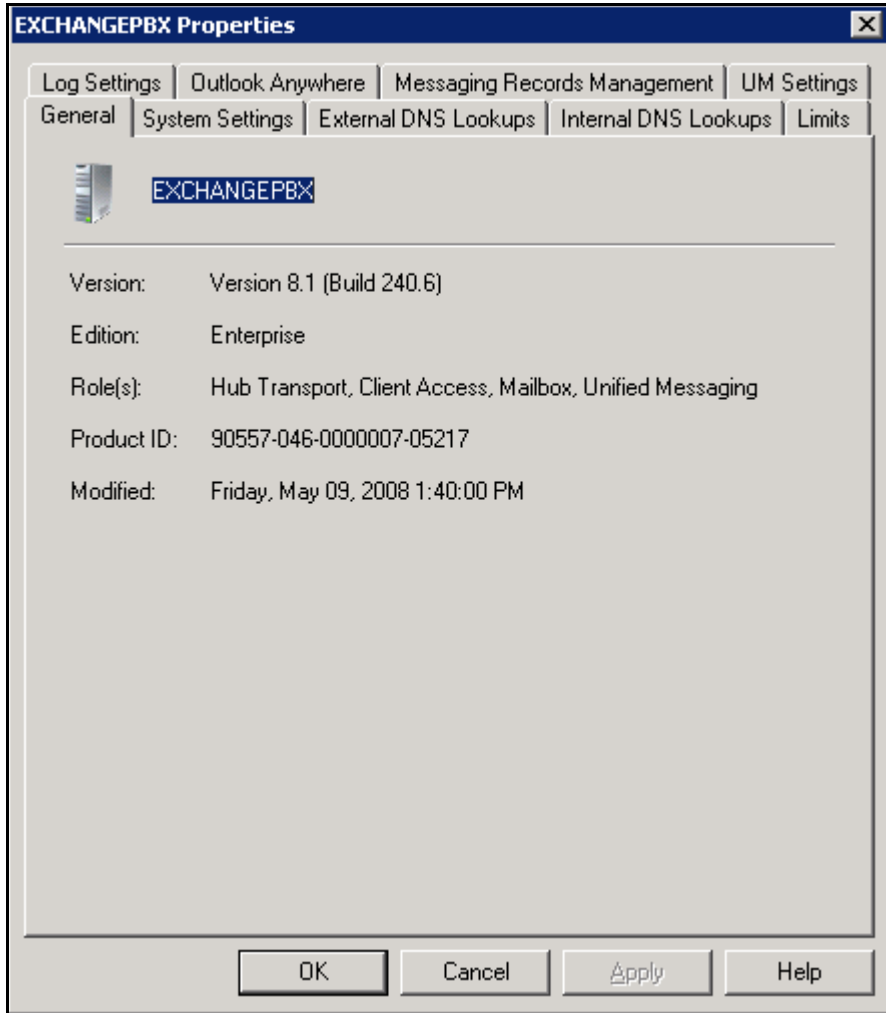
EXCHANGEPBX Properties

Log Settings | Outlook Anywhere | Messaging Records Management | UM Settings
General | System Settings | External DNS Lookups | Internal DNS Lookups | Limits

EXCHANGEPBX

Version: Version 8.1 (Build 240.6)

Edition: Enterprise

Role(s): Hub Transport, Client Access, Mailbox, Unified Messaging

Product ID: 90557-046-0000007-05217

Modified: Friday, May 09, 2008 1:40:00 PM

OK Cancel Apply Help